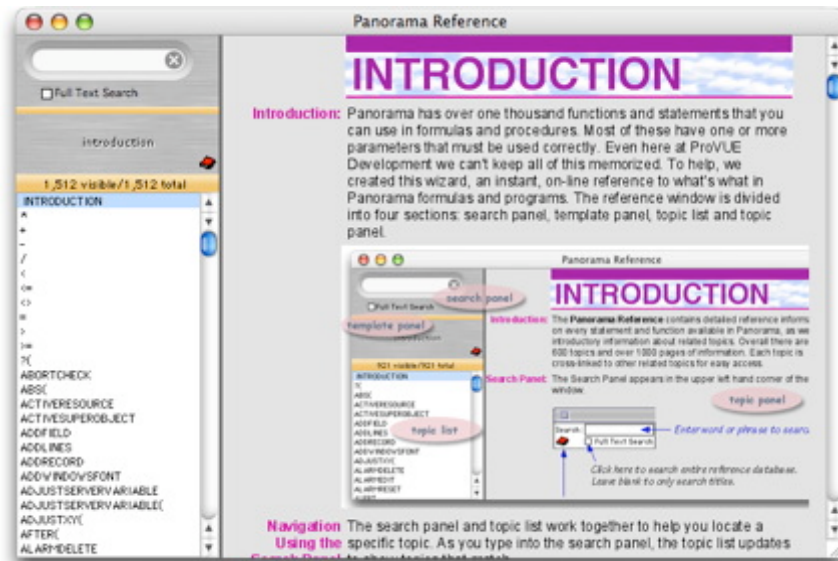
Panorama Reference

Full Text Search

introduction

1,512 visible/1,512 total

INTRODUCTION
*
+
-
/
<
<=
<>
=
>
>=
?(
ABORTCHECK
ABS(
ACTIVERESOURCE
ACTIVESUPEROBJECT
ADDFIELD
ADDLINES
ADDRECORD
ADDWINDOWSFONT
ADJUSTSERVERVARIABLE
ADJUSTSERVERVARIABLE(
ADJUSTXY(
AFTER(
ALARMDELETE

INTRODUCTION

Introduction: Panorama has over one thousand functions and statements that you can use in formulas and procedures. Most of these have one or more parameters that must be used correctly. Even here at ProVUE Development we can't keep all of this memorized. To help, we created this wizard, an instant, on-line reference to what's what in Panorama formulas and programs. The reference window is divided into four sections: search panel, template panel, topic list and topic panel.

Panorama Reference

Full Text Search

search panel

template panel

introduction

INTRODUCTION

Introduction: The Panorama Reference contains detailed reference inform on every statement and function available in Panorama, as we introductory information about related topics. Overall there are 600 topics and over 1000 pages of information. Each topic is cross-linked to other related topics for easy access.

921 visible/921 total

INTRODUCTION
?(
ABS(
ACTIVERESOURCE
ACTIVESUPEROBJECT
ADDFIELD
ADDLINES
ADDRECORD
ADDWINDOWSFONT
ADJUSTXY(
ALARMDELETE
ALARMEDIT
ALARMRESET

topic list

Search Panel: The Search Panel appears in the upper left hand corner of the window.

topic panel

Search:

Full Text Search

Enter word or phrase to searc

Click here to search entire reference database. Leave blank to only search titles.

Navigation Using the Search Panel: The search panel and topic list work together to help you locate a specific topic. As you type into the search panel, the topic list updates